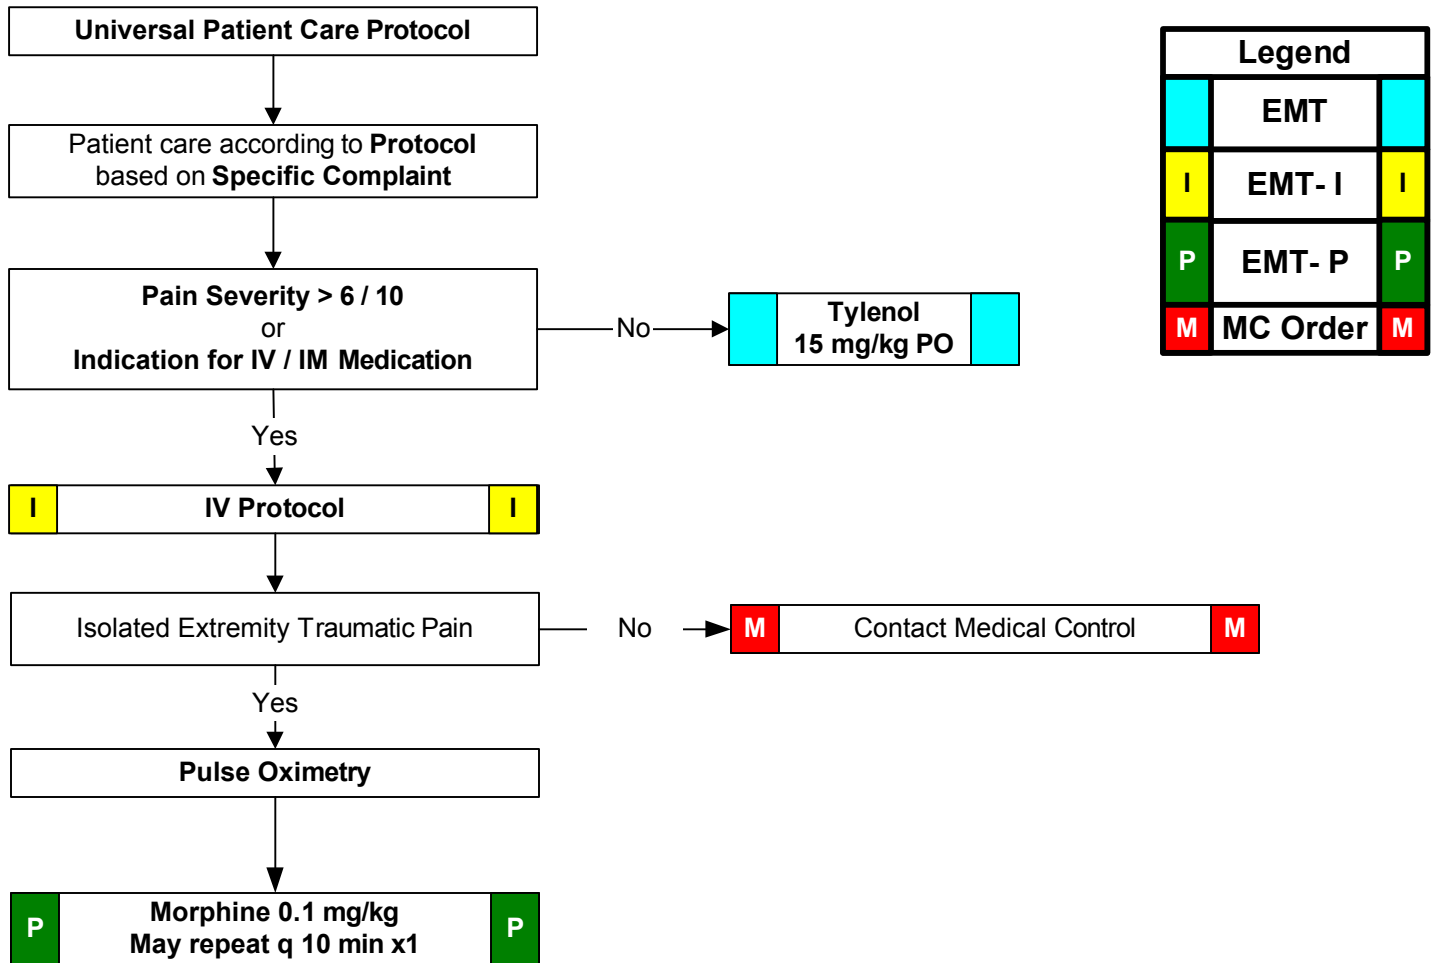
Universal Patient Care Protocol

Patient care according to Protocol based on Specific Complaint

Pain Severity > 6 / 10
or
Indication for IV / IM Medication

No

Tylenol
15 mg/kg PO

Yes

I IV Protocol I

Isolated Extremity Traumatic Pain

No

M Contact Medical Control M

Yes

Pulse Oximetry

P Morphine 0.1 mg/kg
May repeat q 10 min x1 P

Legend

| | | |
|---|---|---|
| | EMT | |
| I | EMT- I | I |
| P | EMT- P | P |
| M | MC Order | M |